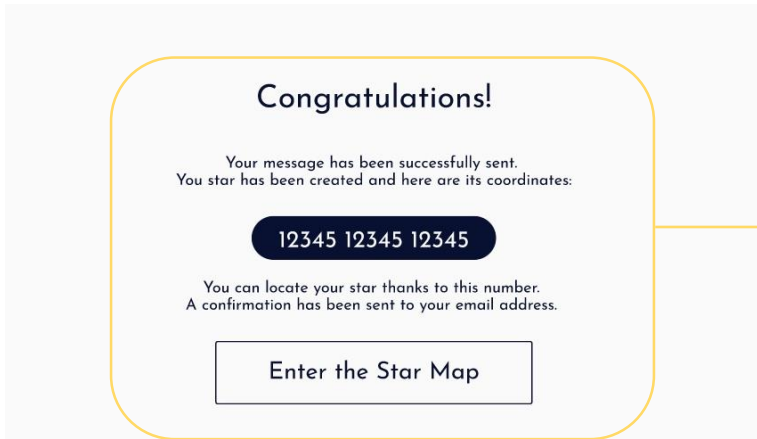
Congratulations!

Your message has been successfully sent.
You star has been created and here are its coordinates:

12345 12345 12345

You can locate your star thanks to this number.
A confirmation has been sent to your email address.

Enter the Star Map